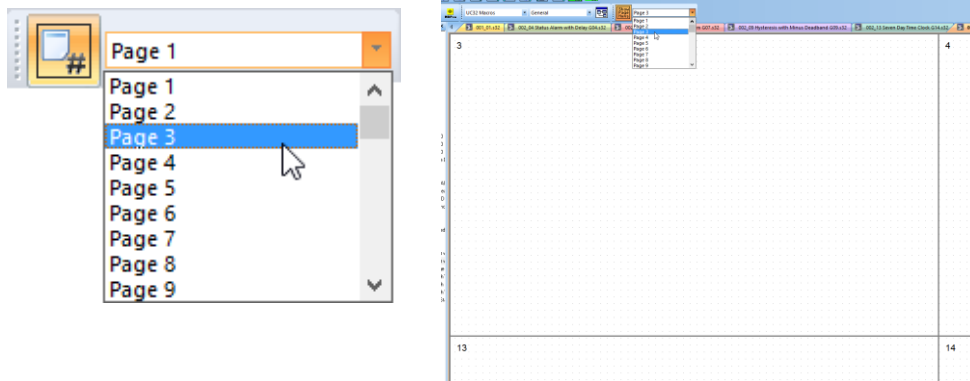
Page 1
Page 1
Page 2
Page 3
Page 4
Page 5
Page 6
Page 7
Page 8
Page 9

UC32 Macros
General
Page 3
Page 1
Page 2
Page 3
Page 4
Page 5
Page 6
Page 7
Page 8
Page 9
001_01.c32
002_04 Status Alarm with Delay (U4.c32
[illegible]
002_09 Hysteresis with Minus Deadband (U5.c32
002_13 Seven Day Time Clock (U4.c32
3
4
13
14